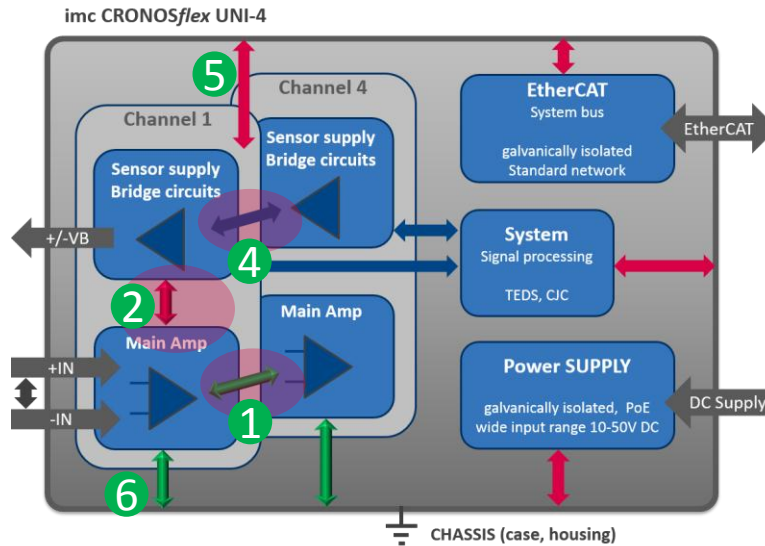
imc CRONOS*flex* UNI-4

5

Channel 4

Channel 1

Sensor supply
Bridge circuits

Sensor supply
Bridge circuits

EtherCAT
System bus

galvanically isolated
Standard network

EtherCAT

+/-VB

4

System
Signal processing

TEDS, CJC

2

Main Amp

Main Amp

+IN

-IN

1

Power SUPPLY

galvanically isolated, PoE
wide input range 10-50V DC

DC Supply

6

CHASSIS (case, housing)